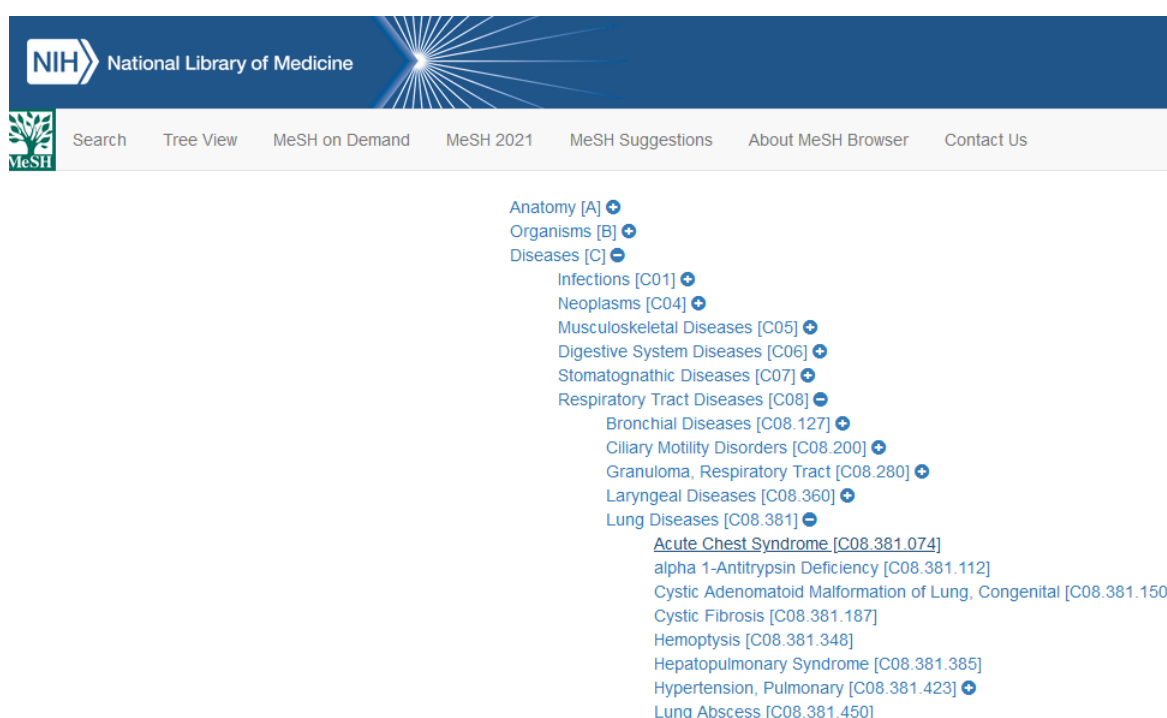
NIH National Library of Medicine

MeSH

Search Tree View MeSH on Demand MeSH 2021 MeSH Suggestions About MeSH Browser Contact Us

Anatomy [A]
Organisms [B]
Diseases [C]
Infections [C01]
Neoplasms [C04]
Musculoskeletal Diseases [C05]
Digestive System Diseases [C06]
Stomatognathic Diseases [C07]
Respiratory Tract Diseases [C08]
Bronchial Diseases [C08.127]
Ciliary Motility Disorders [C08.200]
Granuloma, Respiratory Tract [C08.280]
Laryngeal Diseases [C08.360]
Lung Diseases [C08.381]
Acute Chest Syndrome [C08.381.074]
alpha 1-Antitrypsin Deficiency [C08.381.112]
Cystic Adenomatoid Malformation of Lung, Congenital [C08.381.150
Cystic Fibrosis [C08.381.187]
Hemoptysis [C08.381.348]
Hepatopulmonary Syndrome [C08.381.385]
Hypertension, Pulmonary [C08.381.423]
Lung Abscess [C08.381.450]